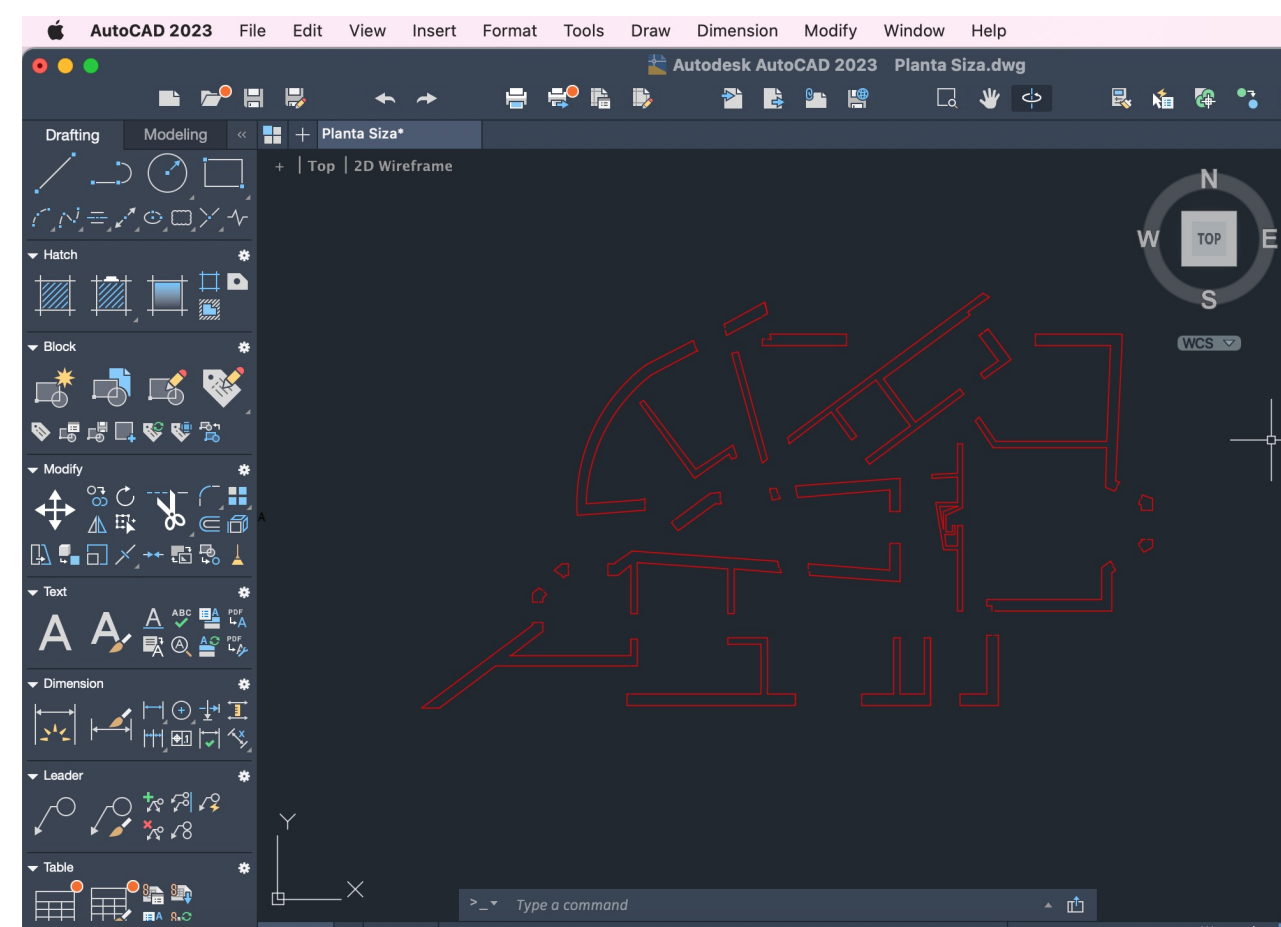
AutoCAD 2023 File Edit View Insert Format Tools Draw Dimension Modify Window Help

Autodesk AutoCAD 2023 Planta Siza.dwg

Drafting Modeling «

Planta Siza*

+ | Top | 2D Wireframe

N
W TOP E
S
WCS

Hatch

Block

Modify

Text

ABC
PDF
PDF

Dimension

Leader

Table

Y
X

>_ Type a command